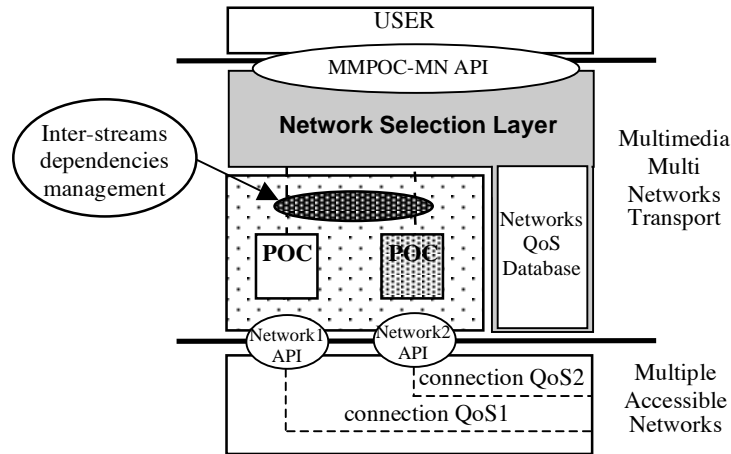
USER

MMPOC-MN API

Network Selection Layer

Inter-streams dependencies management

Multimedia Multi Networks Transport

POC

POC

Networks QoS Database

Network1 API

Network2 API

connection QoS2

connection QoS1

Multiple Accessible Networks